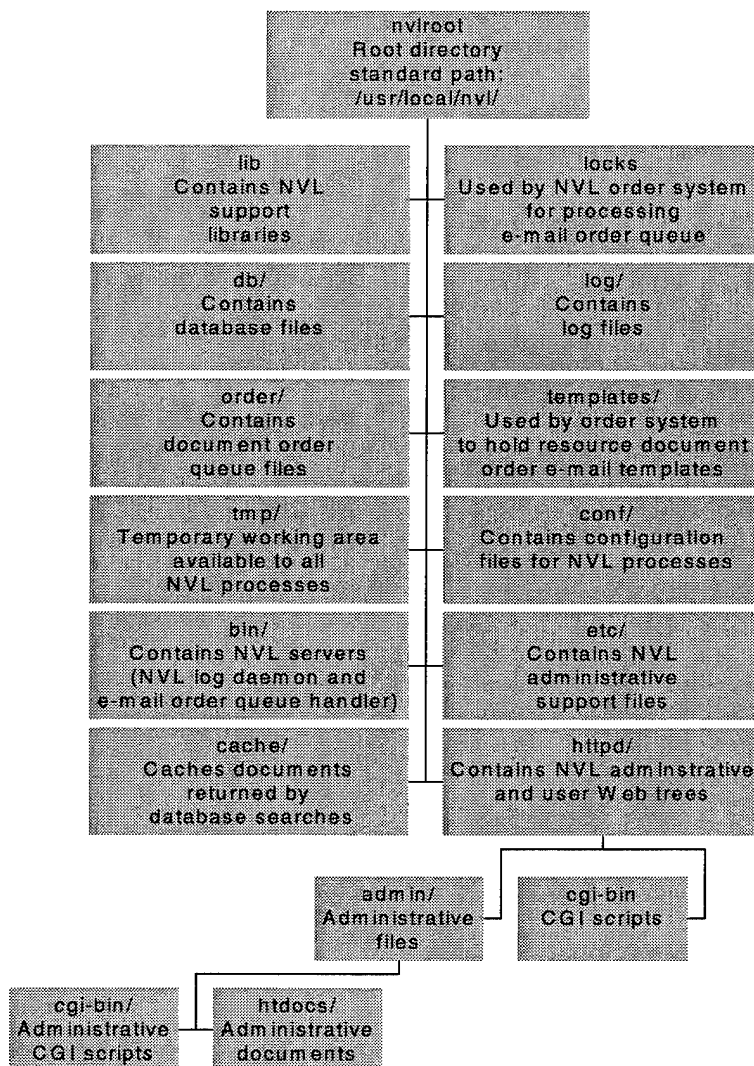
nvlroot
Root directory
standard path:
/usr/local/nvl/

lib
Contains NVL
support
libraries

locks
Used by NVL order system
for processing
e-mail order queue

db/
Contains
database files

log/
Contains
log files

order/
Contains
document order
queue files

templates/
Used by order system
to hold resource document
order e-mail templates

tmp/
Temporary working area
available to all
NVL processes

conf/
Contains configuration
files for NVL processes

bin/
Contains NVL servers
(NVL log daemon and
e-mail order queue handler)

etc/
Contains NVL
administrative
support files

cache/
Caches documents
returned by
database searches

httpd/
Contains NVL adminstrative
and user Web trees

admin/
Administrative
files

cgi-bin
CGI scripts

cgi-bin/
Administrative
CGI scripts

htdocs/
Administrative
documents